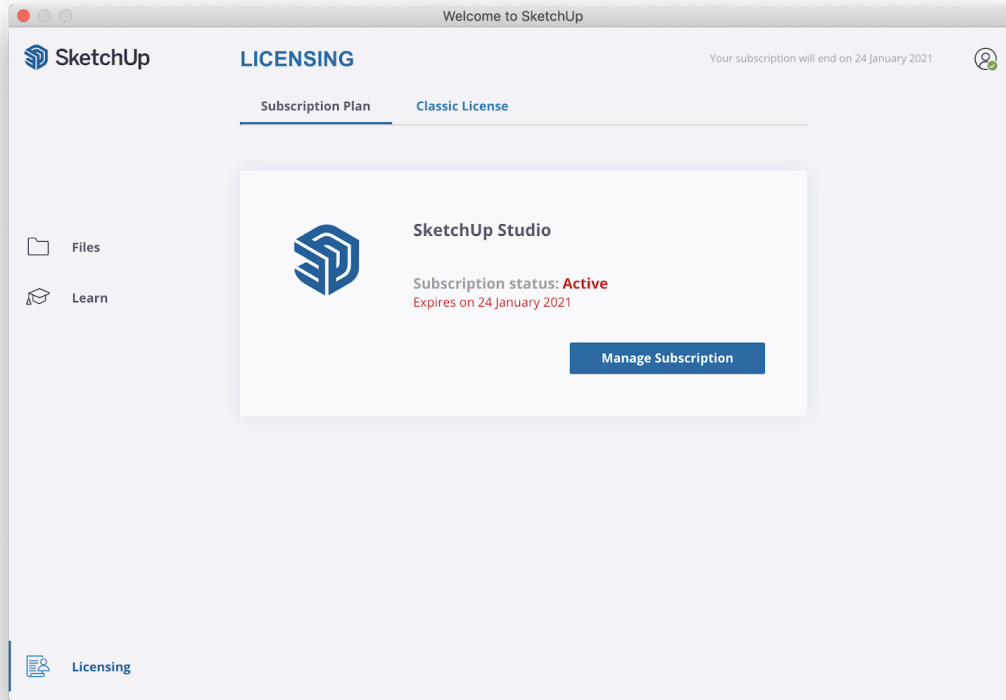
Welcome to SketchUp

SketchUp

LICENSING

Your subscription will end on 24 January 2021

Subscription Plan

Classic License

Files

Learn

SketchUp Studio

Subscription status: Active

Expires on 24 January 2021

Manage Subscription

Licensing